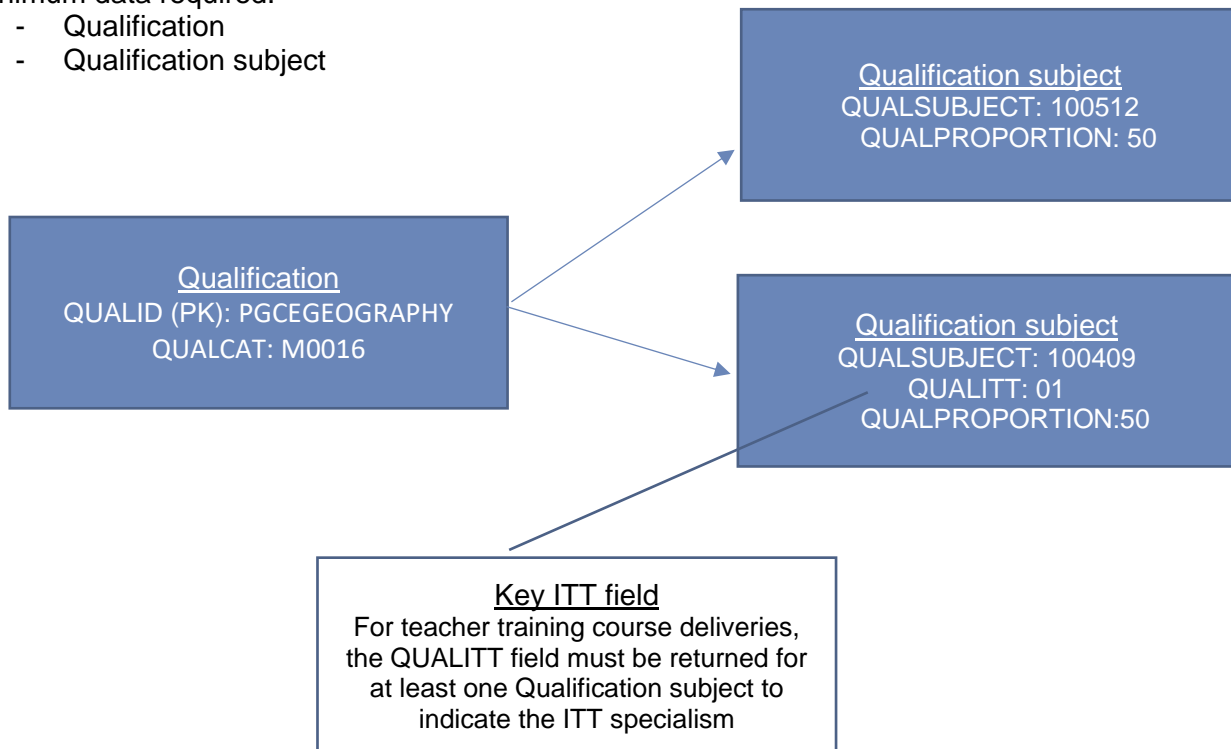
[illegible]nimum data required:
- Qualification
- Qualification subject

Qualification subject
QUALSUBJECT: 100512
QUALPROPORTION: 50

Qualification
QUALID (PK): PGCEGEOGRAPHY
QUALCAT: M0016

Qualification subject
QUALSUBJECT: 100409
QUALITT: 01
QUALPROPORTION:50

Key ITT field
For teacher training course deliveries, the QUALITT field must be returned for at least one Qualification subject to indicate the ITT specialism